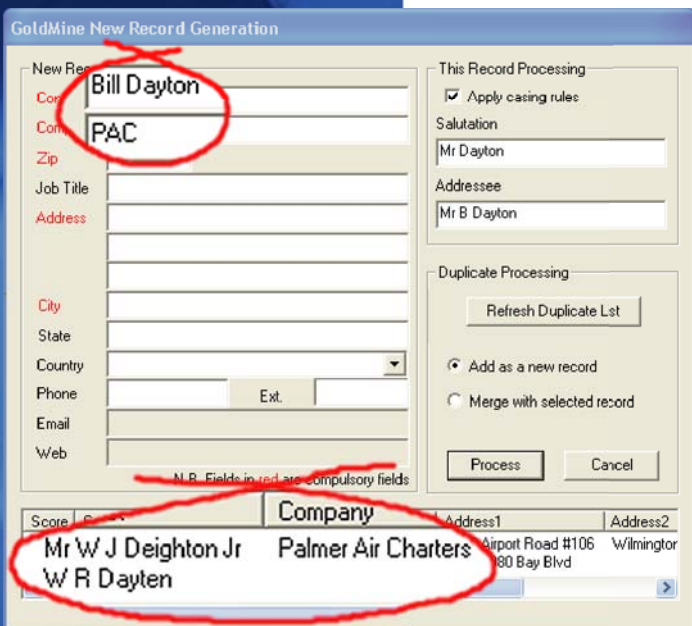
GoldMine New Record Generation

New Re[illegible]
Con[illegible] Bill Dayton
Com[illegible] PAC
Zip
Job Title
Address
City
State
Country
Phone
Ext.
Email
Web

N.B. Fields in red are compulsory fields

This Record Processing
Apply casing rules
Salutation
Mr Dayton
Addressee
Mr B Dayton

Duplicate Processing
Refresh Duplicate Lst
Add as a new record
Merge with selected record

Process
Cancel

| Score | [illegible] | Company | Address1 | Address2 |
|---|---|---|---|---|
| | Mr W J Deighton Jr | Palmer Air Charters | Airport Road #106 | Wilmingtor |
| | W R Dayten | | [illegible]80 Bay Blvd | |